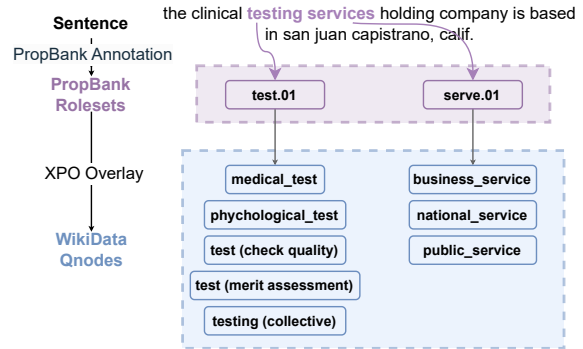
Sentence

PropBank Annotation

PropBank Rolesets

XPO Overlay

WikiData Qnodes

the clinical testing services holding company is based in san juan capistrano, calif.

test.01

serve.01

medical_test

phychological_test

test (check quality)

test (merit assessment)

testing (collective)

business_service

national_service

public_service